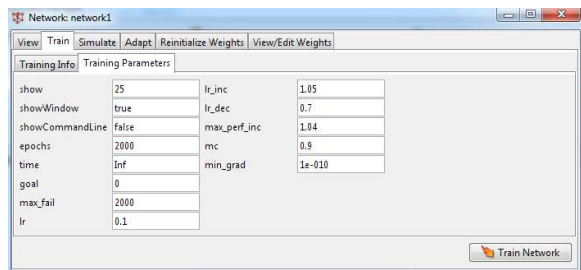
Network: network1

View | Train | Simulate | Adapt | Reinitialize Weights | View/Edit Weights

Training Info | Training Parameters

| | | | |
|---|---|---|---|
| show | 25 | lr_inc | 1.05 |
| showWindow | true | lr_dec | 0.7 |
| showCommandLine | false | max_perf_inc | 1.04 |
| epochs | 2000 | mc | 0.9 |
| time | Inf | min_grad | 1e-010 |
| goal | 0 | | |
| max_fail | 2000 | | |
| lr | 0.1 | | |

Train Network